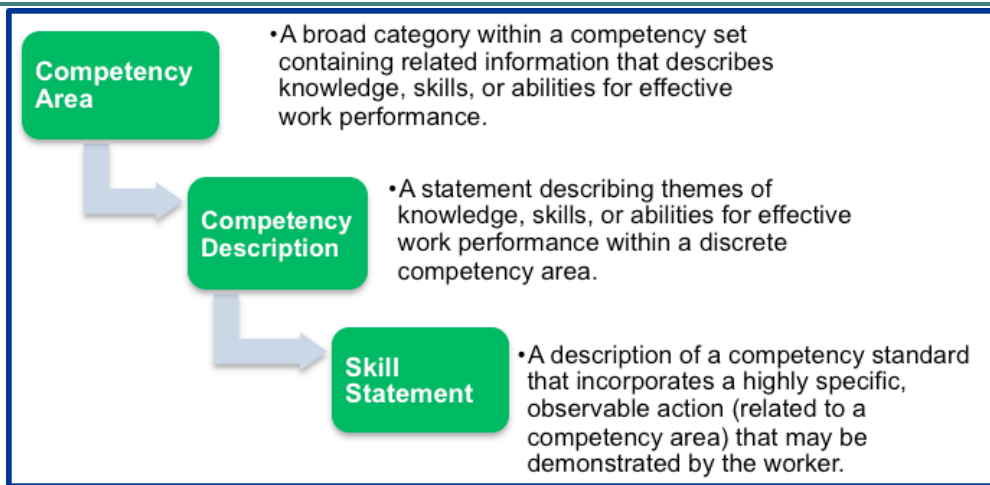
Competency Area

•A broad category within a competency set containing related information that describes knowledge, skills, or abilities for effective work performance.

Competency Description

•A statement describing themes of knowledge, skills, or abilities for effective work performance within a discrete competency area.

Skill Statement

•A description of a competency standard that incorporates a highly specific, observable action (related to a competency area) that may be demonstrated by the worker.